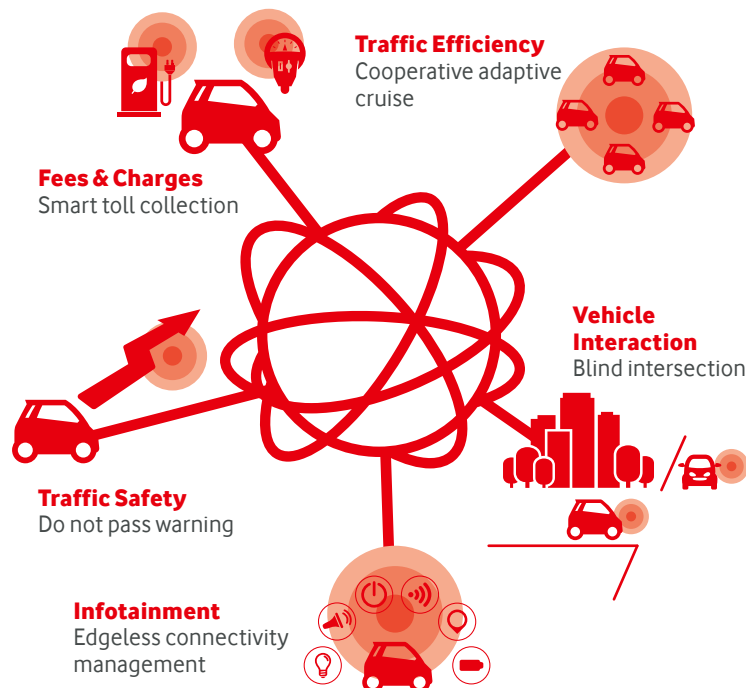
Traffic Efficiency
Cooperative adaptive cruise

Fees & Charges
Smart toll collection

Vehicle Interaction
Blind intersection

Traffic Safety
Do not pass warning

Infotainment
Edgeless connectivity management